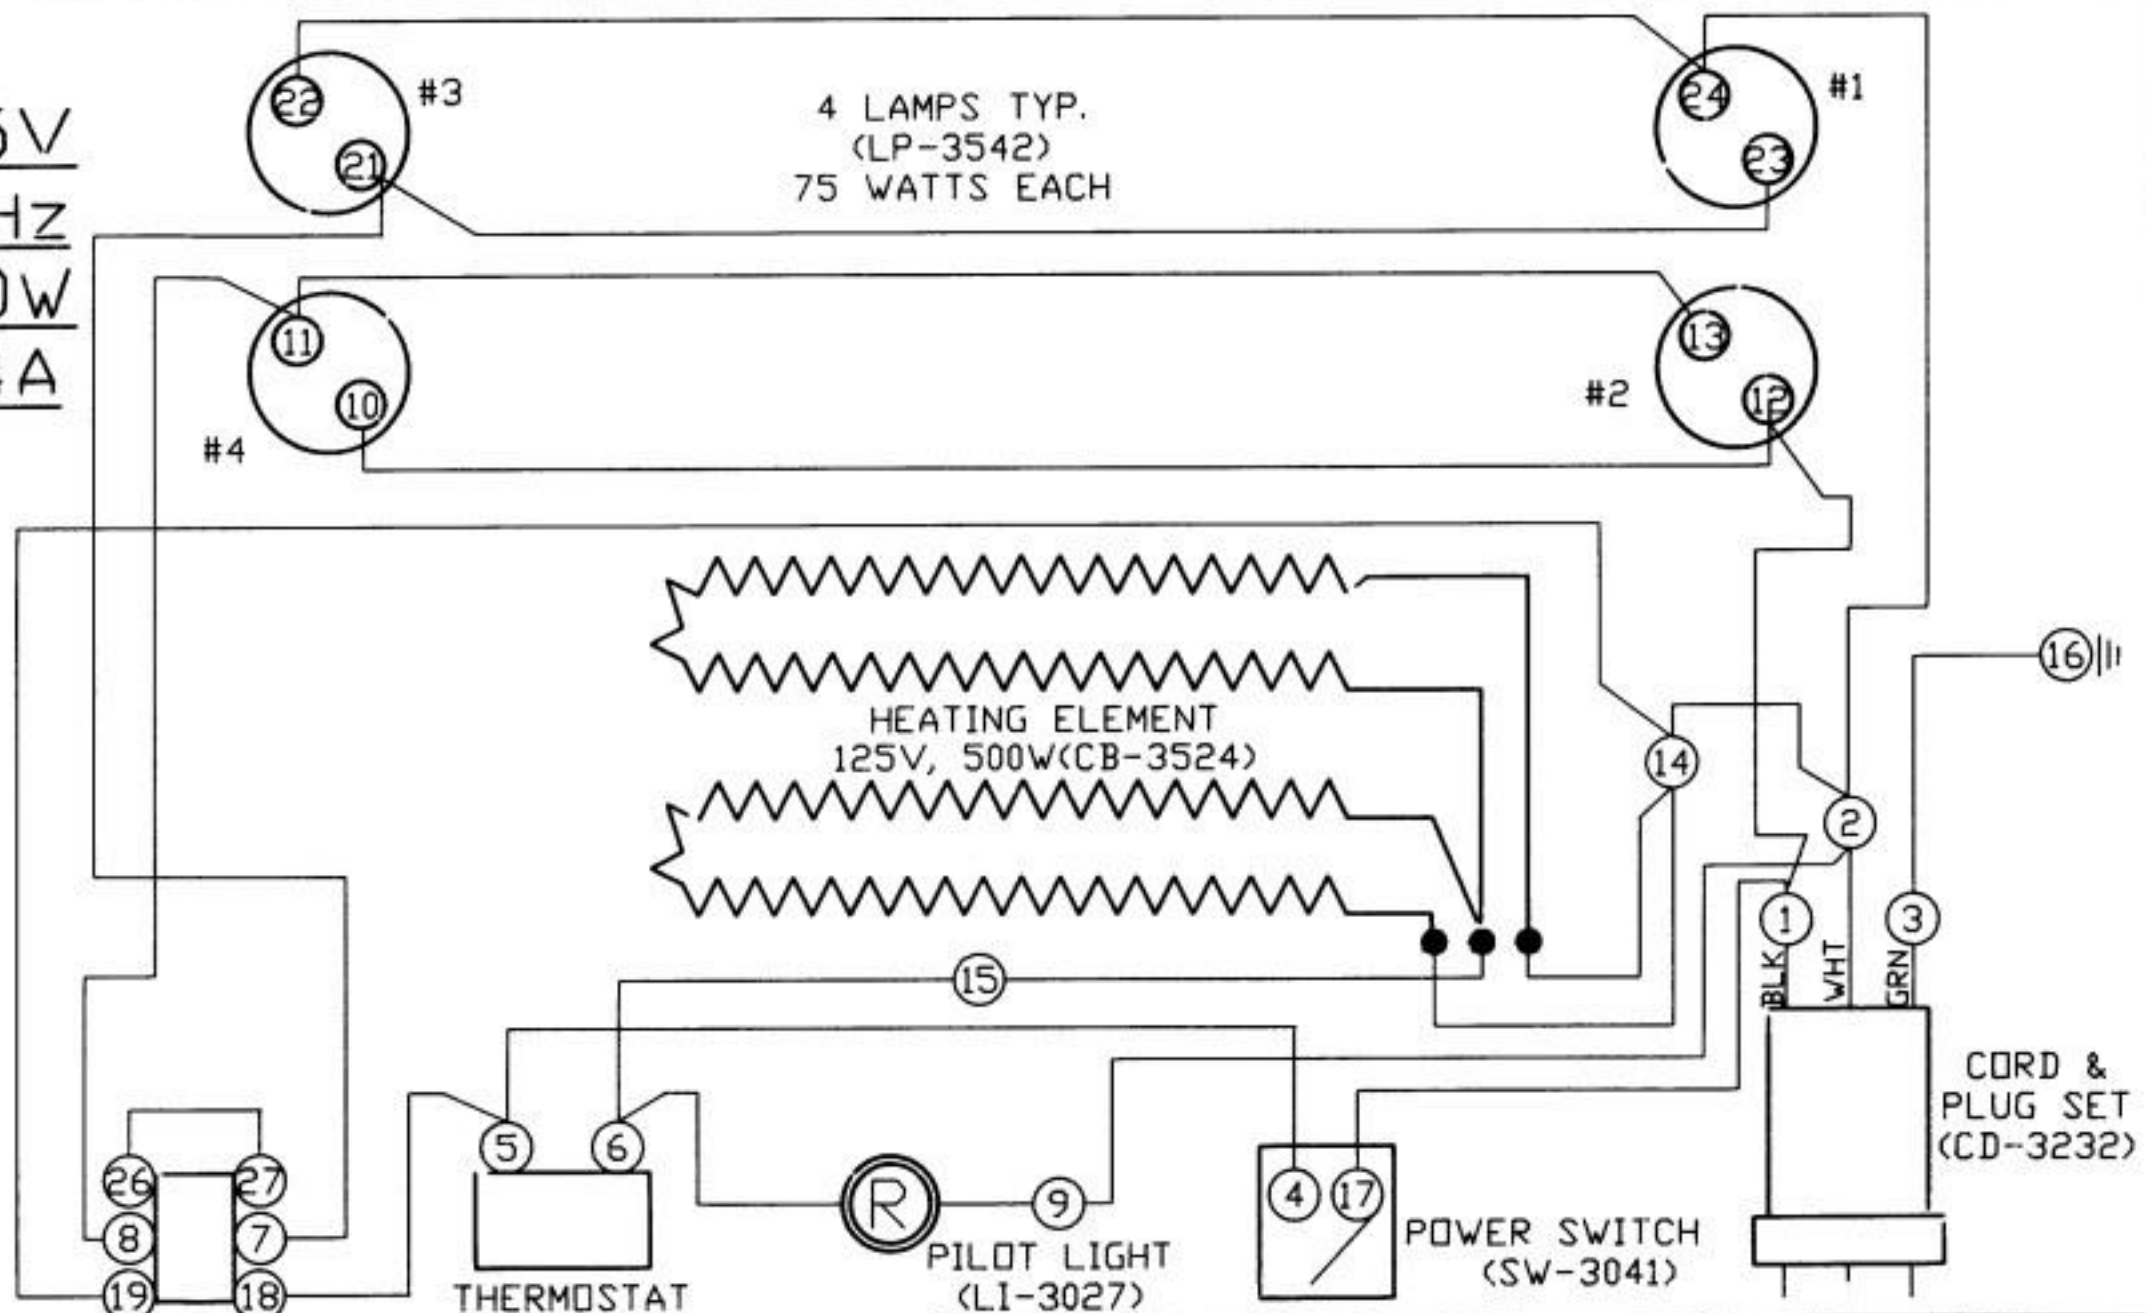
5V
Hz
0W
A

#3
22
21

4 LAMPS TYP.
(LP-3542)
75 WATTS EACH

#1
24
23

11
10
#4

13
12
#2

HEATING ELEMENT
125V, 500W(CB-3524)

14
2
16
15
1
3
BLK
WHT
GRN

CORD &
PLUG SET
(CD-3232)

26
27
8
7
19
18

5
6
THERMOSTAT

R
9
PILOT LIGHT
(LI-3027)

4
17
POWER SWITCH
(SW-3041)